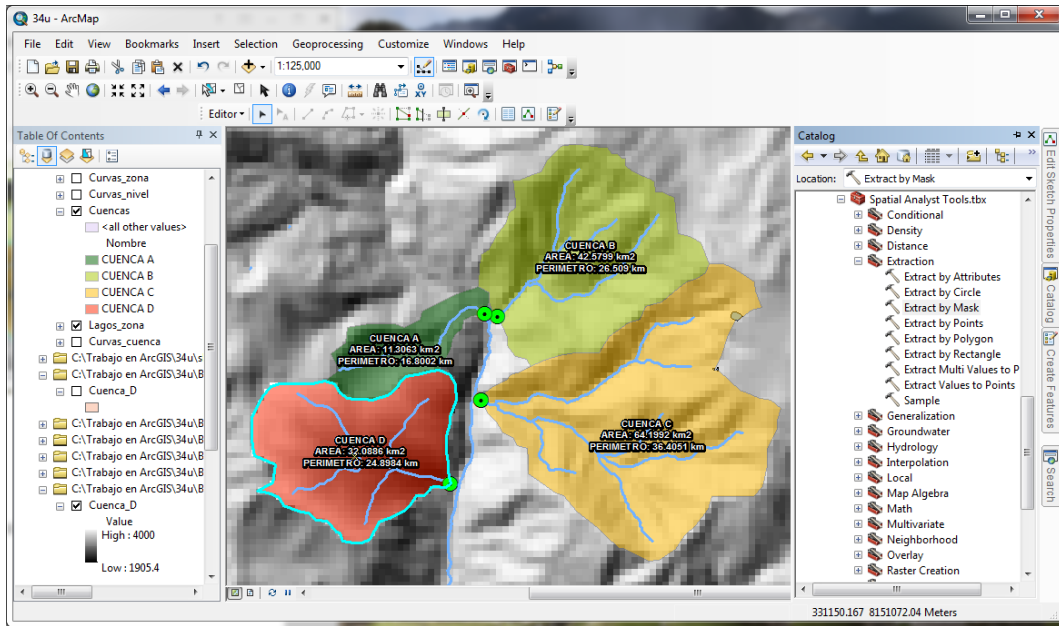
34u - ArcMap

File Edit View Bookmarks Insert Selection Geoprocessing Customize Windows Help

1:125,000

Editor ▾

Table Of Contents

Curvas_zona
Curvas_nivel
Cuencas
<all other values>
Nombre
CUENCA A
CUENCA B
CUENCA C
CUENCA D
Lagos_zona
Curvas_cuenca
C:\Trabajo en ArcGIS\34u\s
C:\Trabajo en ArcGIS\34u\B
Cuenca_D
C:\Trabajo en ArcGIS\34u\B
C:\Trabajo en ArcGIS\34u\B
C:\Trabajo en ArcGIS\34u\B
C:\Trabajo en ArcGIS\34u\B
C:\Trabajo en ArcGIS\34u\B
Cuenca_D
Value
High : 4000
Low : 1905.4

CUENCA B
AREA: 42.5799 km2
PERIMETRO: 26.509 km

CUENCA A
AREA: 11.3063 km2
PERIMETRO: 16.8002 km

CUENCA D
AREA: 32.0886 km2
PERIMETRO: 24.8984 km

CUENCA C
AREA: 64.1992 km2
PERIMETRO: 36.4051 km

Catalog

Location: Extract by Mask

Spatial Analyst Tools.tbx
Conditional
Density
Distance
Extraction
Extract by Attributes
Extract by Circle
Extract by Mask
Extract by Points
Extract by Polygon
Extract by Rectangle
Extract Multi Values to P
Extract Values to Points
Sample
Generalization
Groundwater
Hydrology
Interpolation
Local
Map Algebra
Math
Multivariate
Neighborhood
Overlay
Raster Creation

Edit Sketch Properties
Catalog
Create Features
Search

331150.167 8151072.04 Meters